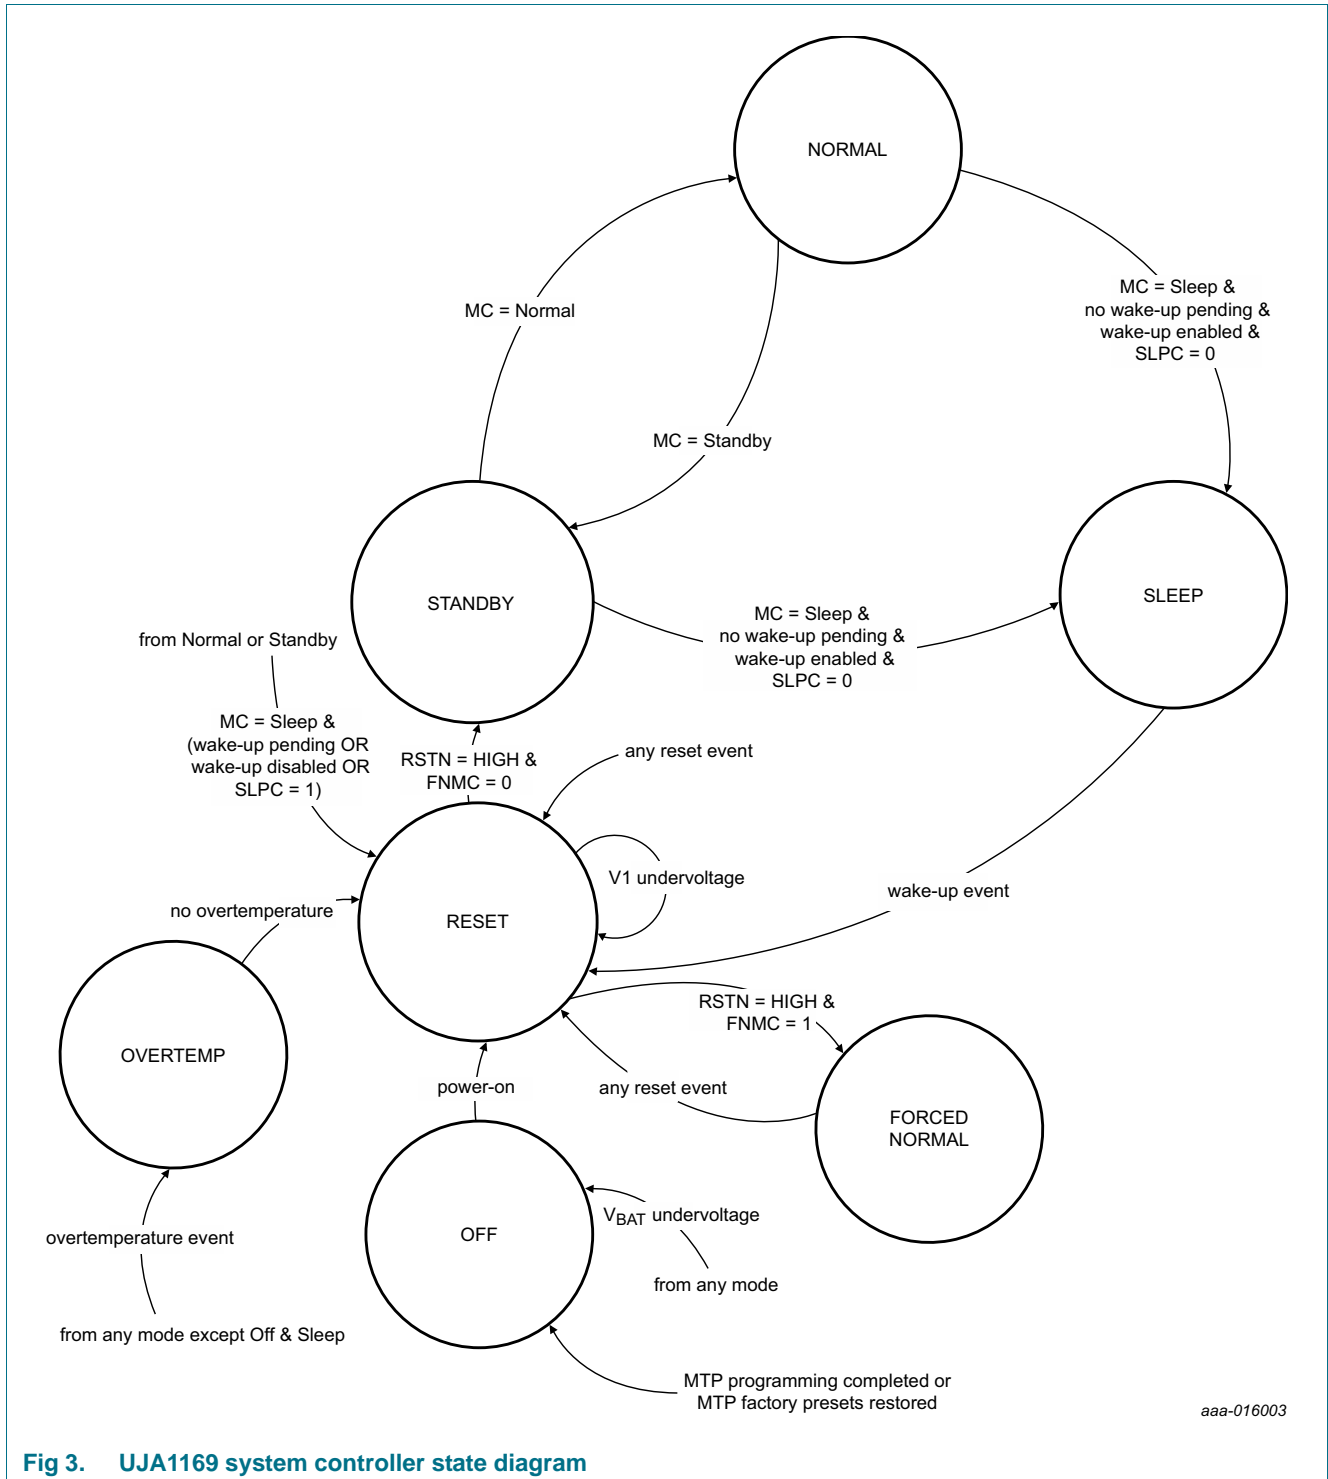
NORMAL

MC = Normal

MC = Standby

MC = Sleep &
no wake-up pending &
wake-up enabled &
SLPC = 0

STANDBY

SLEEP

MC = Sleep &
no wake-up pending &
wake-up enabled &
SLPC = 0

from Normal or Standby

MC = Sleep &
(wake-up pending OR
wake-up disabled OR
SLPC = 1)

RSTN = HIGH &
FNMC = 0

any reset event

V1 undervoltage

RESET

wake-up event

no overtemperature

OVERTEMP

RSTN = HIGH &
FNMC = 1

power-on

any reset event

FORCED
NORMAL

OFF

$V_{BAT}$ undervoltage

from any mode

overtemperature event

from any mode except Off & Sleep

MTP programming completed or
MTP factory presets restored

aaa-016003

Fig 3. UJA1169 system controller state diagram